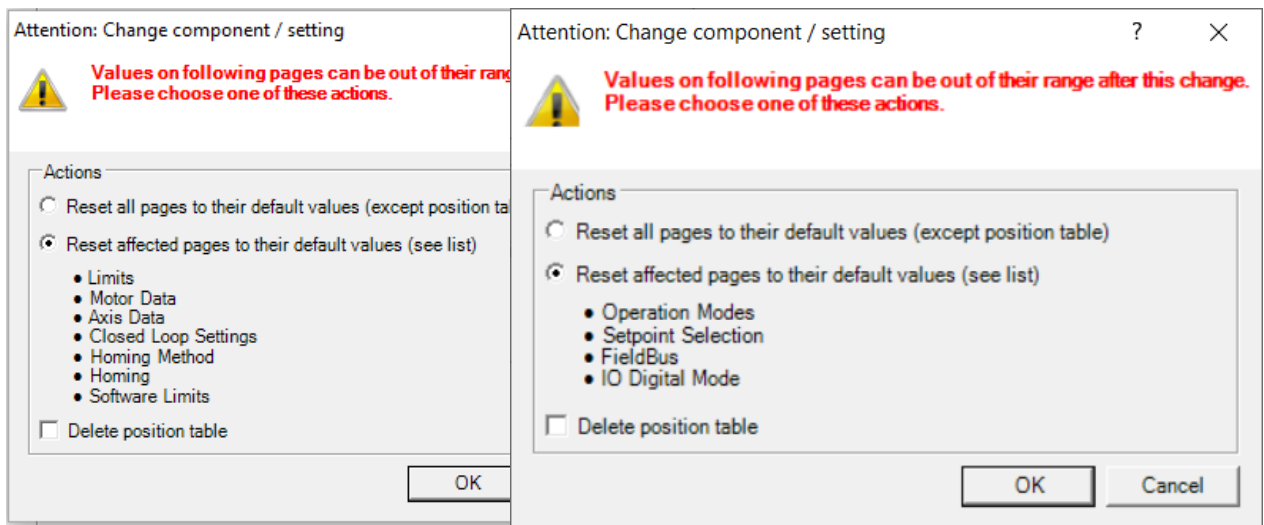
Attention: Change component / setting

Values on following pages can be out of their rang
Please choose one of these actions.

Actions

Reset all pages to their default values (except position ta

Reset affected pages to their default values (see list)

• Limits
• Motor Data
• Axis Data
• Closed Loop Settings
• Homing Method
• Homing
• Software Limits

Delete position table

OK

Attention: Change component / setting

?

Values on following pages can be out of their range after this change.
Please choose one of these actions.

Actions

Reset all pages to their default values (except position table)

Reset affected pages to their default values (see list)

• Operation Modes
• Setpoint Selection
• FieldBus
• IO Digital Mode

Delete position table

OK

Cancel